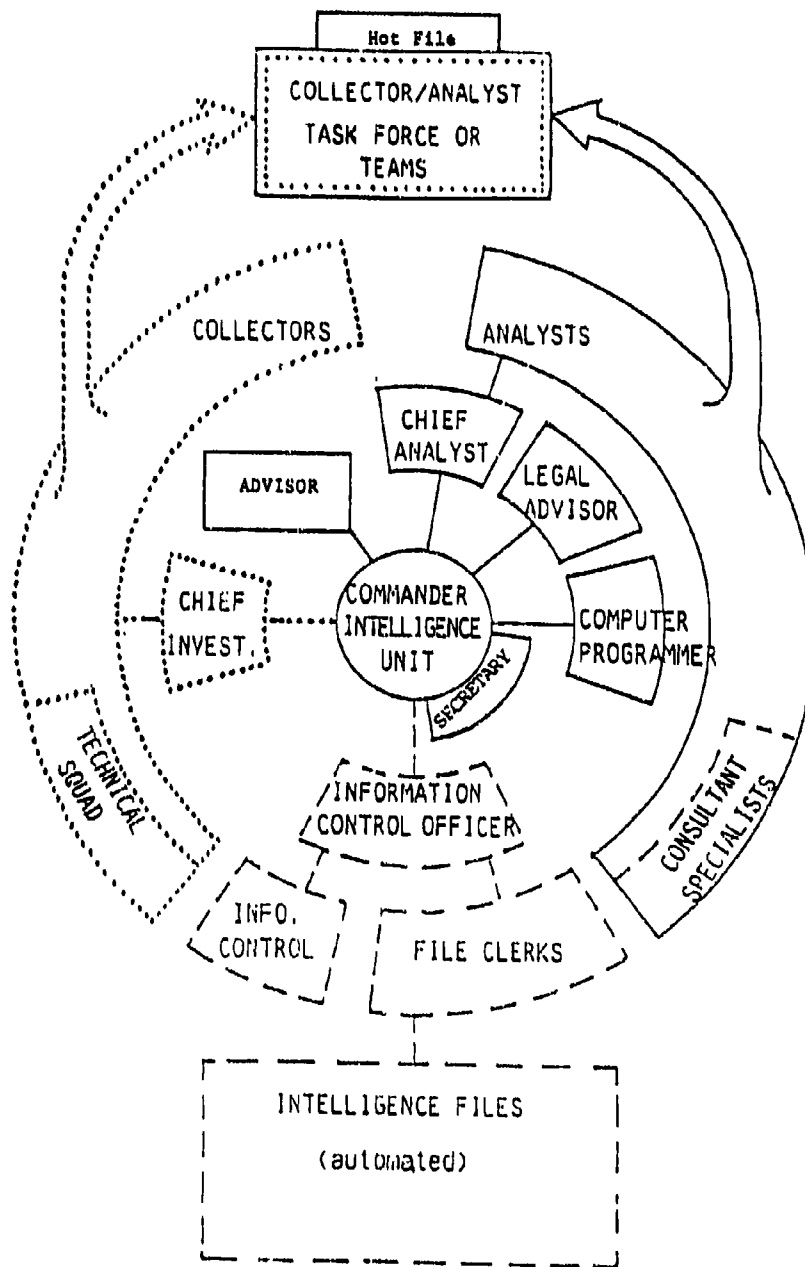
Hot File

COLLECTOR/ANALYST TASK FORCE OR TEAMS

COLLECTORS

ANALYSTS

CHIEF ANALYST

ADVISOR

LEGAL ADVISOR

CHIEF INVEST.

COMMANDER INTELLIGENCE UNIT

COMPUTER PROGRAMMER

SECRETARY

TECHNICAL SQUAD

INFORMATION CONTROL OFFICER

CONSULTANT SPECIALISTS

INFO. CONTROL

FILE CLERKS

INTELLIGENCE FILES

(automated)